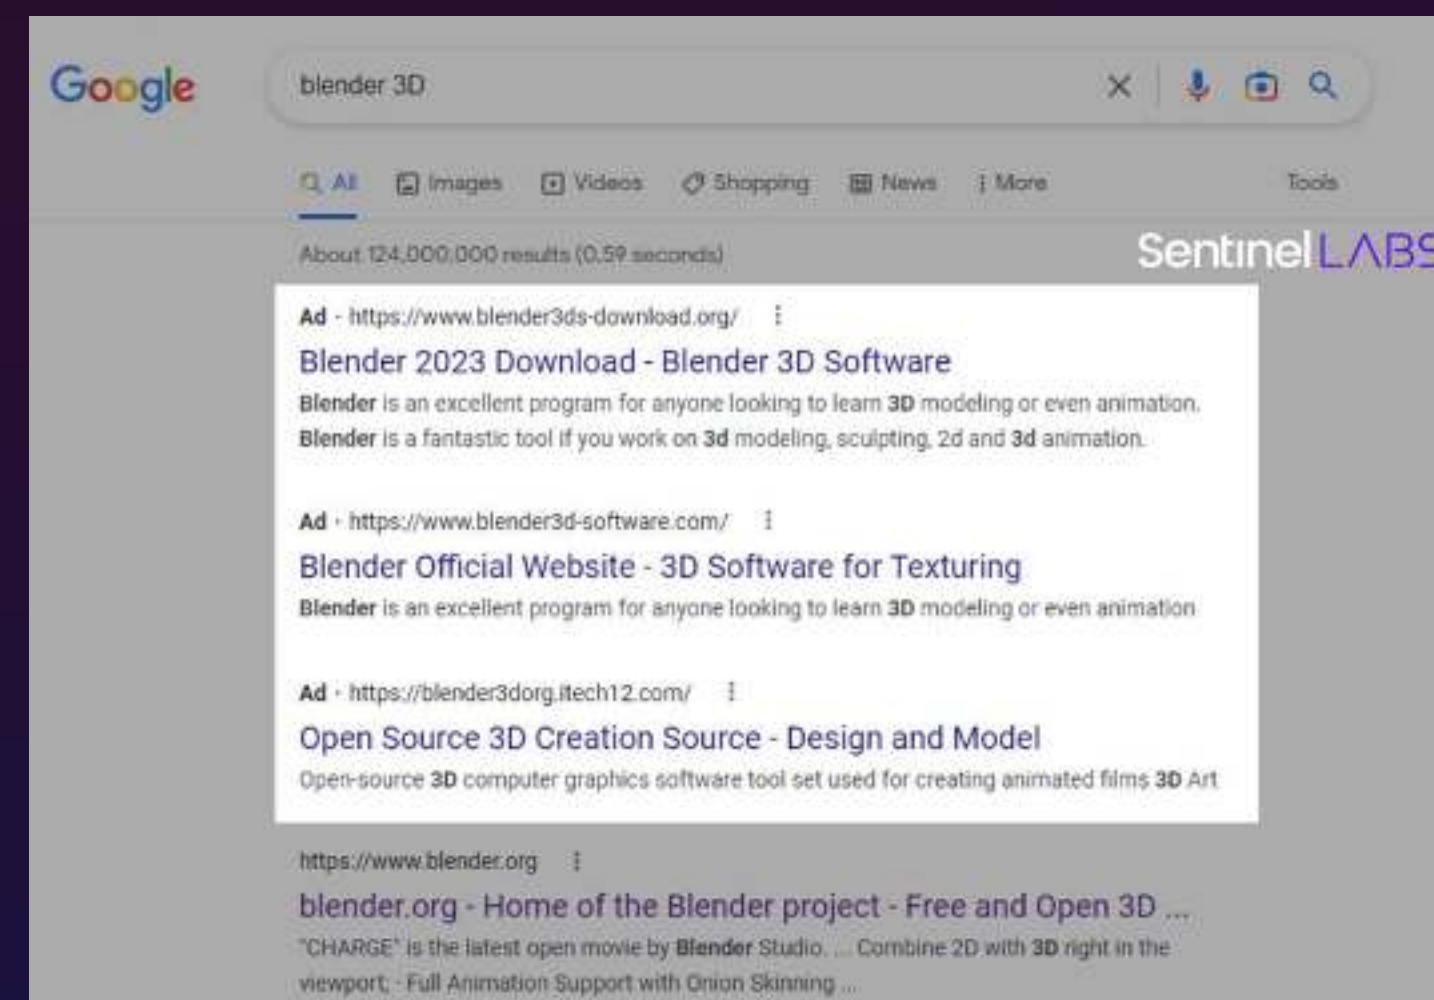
Google

blender 3D

All Images Videos Shopping News More Tools

About 124,000,000 results (0.59 seconds)

SentinelLABS

Ad · https://www.blender3ds-download.org/

Blender 2023 Download - Blender 3D Software

Blender is an excellent program for anyone looking to learn 3D modeling or even animation. Blender is a fantastic tool if you work on 3d modeling, sculpting, 2d and 3d animation.

Ad · https://www.blender3d-software.com/

Blender Official Website - 3D Software for Texturing

Blender is an excellent program for anyone looking to learn 3D modeling or even animation

Ad · https://blender3dorg.itech12.com/

Open Source 3D Creation Source - Design and Model

Open-source 3D computer graphics software tool set used for creating animated films 3D Art

https://www.blender.org

blender.org - Home of the Blender project - Free and Open 3D ...

"CHARGE" is the latest open movie by Blender Studio. ... Combine 2D with 3D right in the viewport; · Full Animation Support with Onion Skinning ...